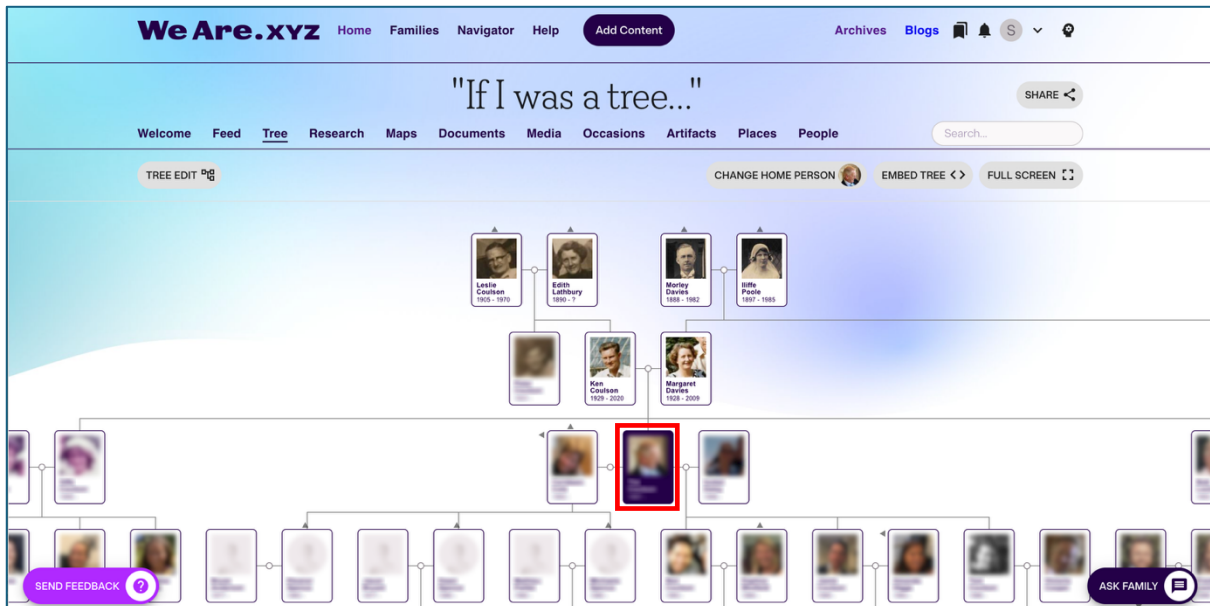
We Are.xyz Home Families Navigator Help Add Content Archives Blogs S

"If I was a tree..."

SHARE

Welcome Feed Tree Research Maps Documents Media Occasions Artifacts Places People

Search...

TREE EDIT

CHANGE HOME PERSON EMBED TREE < > FULL SCREEN

Leslie Coulson 1905 - 1970

Edith Lathbury 1890 - ?

Morley Davies 1888 - 1982

Iliffe Poole 1897 - 1985

Ken Coulson 1929 - 2020

Margaret Davies 1928 - 2009

SEND FEEDBACK ?

ASK FAMILY